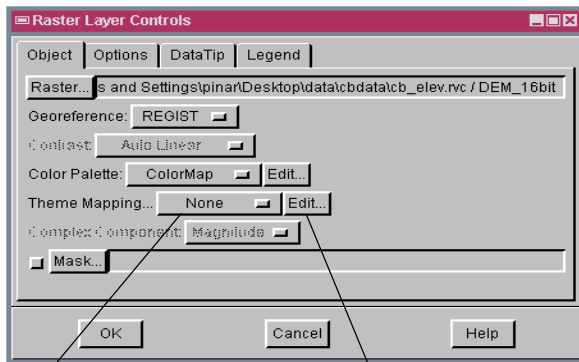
Raster Layer Controls

Object | Options | DataTip | Legend

Raster... s and Settings\pinar\Desktop\data\cbdata\cb_elev.rvc / DEM_16bit

Georeference: REGIST

Contrast: Auto Linear

Color Palette: ColorMap Edit...

Theme Mapping... None Edit...

Complex Component: Magnitude

Mask...

OK Cancel Help